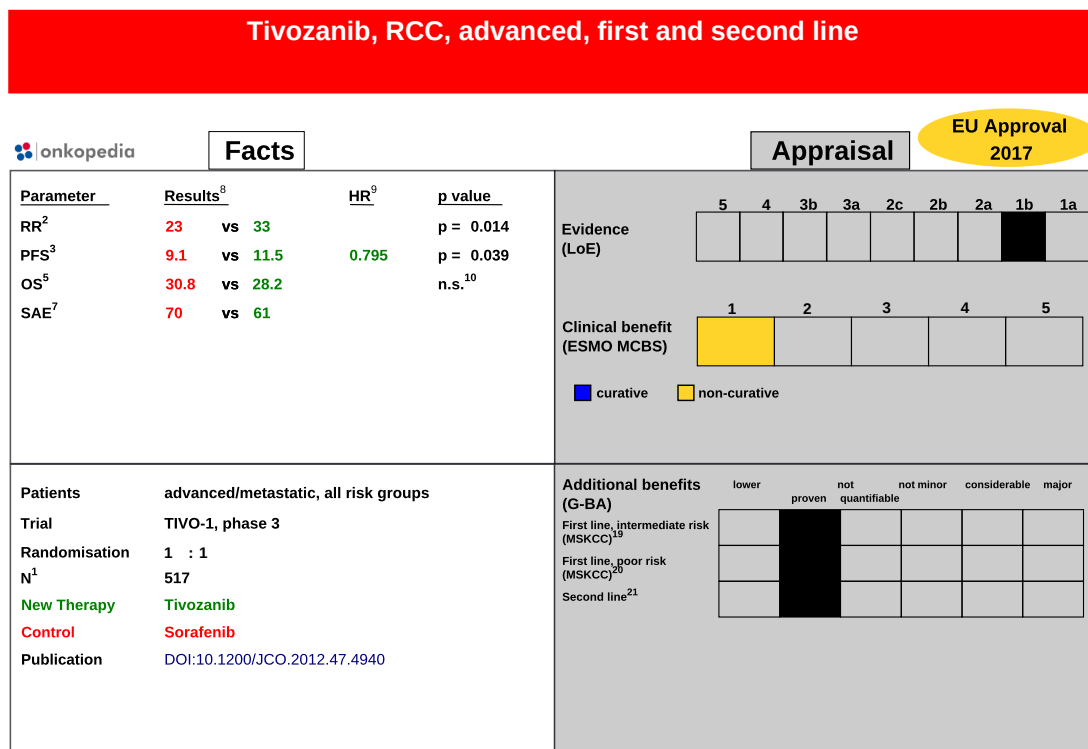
Tivozanib, RCC, advanced, first and second line

onkopedia

Facts

Appraisal

EU Approval 2017

| Parameter | Results$^{8}$ | | | HR$^{9}$ | p value |
|---|---|---|---|---|---|
| RR$^{2}$ | 23 | vs | 33 | | p = 0.014 |
| PFS$^{3}$ | 9.1 | vs | 11.5 | 0.795 | p = 0.039 |
| OS$^{5}$ | 30.8 | vs | 28.2 | | n.s.$^{10}$ |
| SAE$^{7}$ | 70 | vs | 61 | | |

Evidence (LoE)

5 4 3b 3a 2c 2b 2a 1b 1a

Clinical benefit (ESMO MCBS)

1 2 3 4 5

curative non-curative

Patients advanced/metastatic, all risk groups
Trial TIVO-1, phase 3
Randomisation 1 : 1
N$^{1}$ 517
New Therapy Tivozanib
Control Sorafenib
Publication DOI:10.1200/JCO.2012.47.4940

Additional benefits (G-BA)

lower proven not quantifiable not minor considerable major

First line, intermediate risk (MSKCC)$^{19}$
First line, poor risk (MSKCC)$^{20}$
Second line$^{21}$